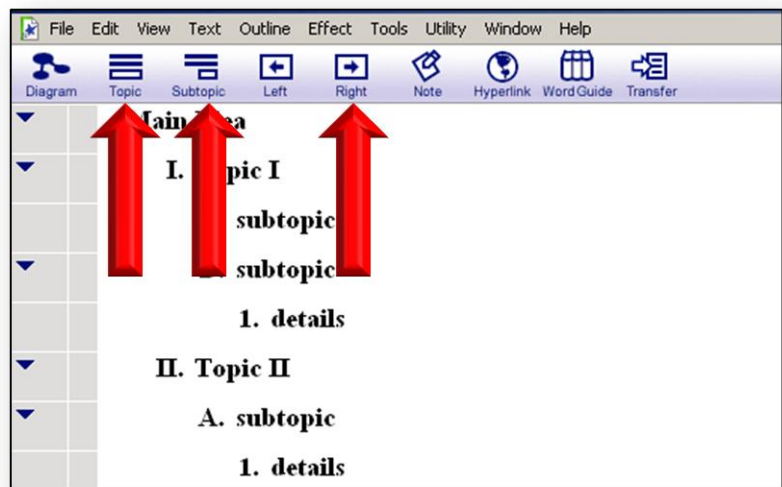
File Edit View Text Outline Effect Tools Utility Window Help

Diagram Topic Subtopic Left Right Note Hyperlink Word Guide Transfer

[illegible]ain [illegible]ea

I. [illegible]pic I

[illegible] subtopic

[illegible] subtopic

1. details

II. Topic II

A. subtopic

1. details